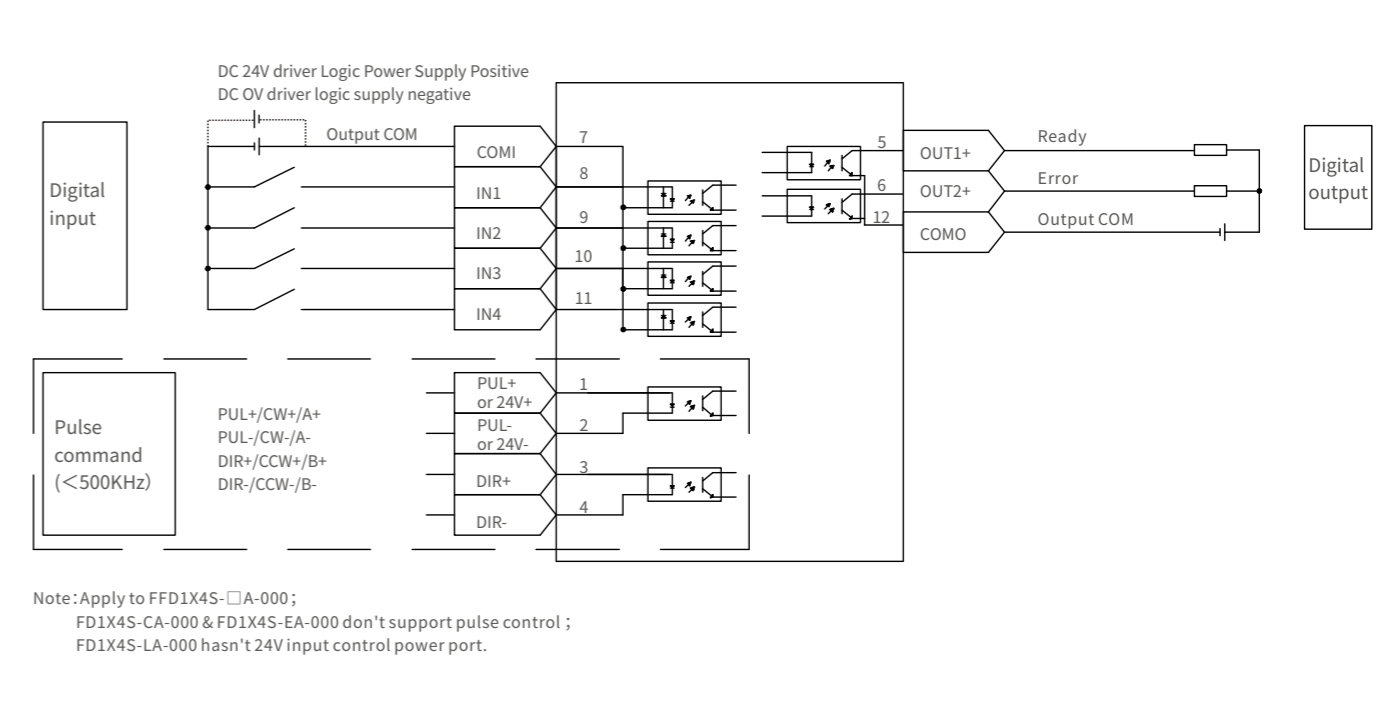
DC 24V driver Logic Power Supply Positive
DC OV driver logic supply negative

Output COM

Digital input

COMI 7
IN1 8
IN2 9
IN3 10
IN4 11

5 OUT1+ Ready
6 OUT2+ Error
12 COMO Output COM

Digital output

Pulse command (<500KHz)

PUL+/CW+/A+
PUL-/CW-/A-
DIR+/CCW+/B+
DIR-/CCW-/B-

PUL+ or 24V+ 1
PUL- or 24V- 2
DIR+ 3
DIR- 4

Note：Apply to FFD1X4S-□A-000；
FD1X4S-CA-000 & FD1X4S-EA-000 don't support pulse control；
FD1X4S-LA-000 hasn't 24V input control power port.